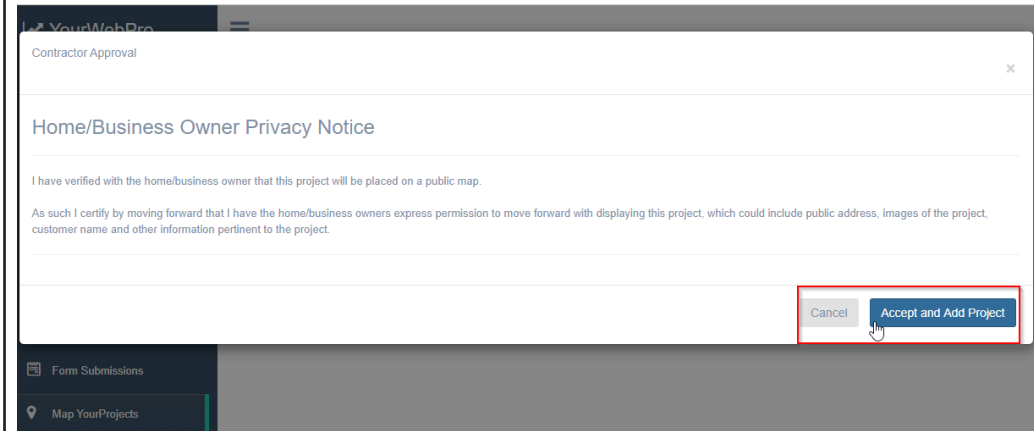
YourWebPro

Contractor Approval

×

Home/Business Owner Privacy Notice

I have verified with the home/business owner that this project will be placed on a public map.

As such I certify by moving forward that I have the home/business owners express permission to move forward with displaying this project, which could include public address, images of the project, customer name and other information pertinent to the project.

Cancel

Accept and Add Project

Form Submissions

Map YourProjects